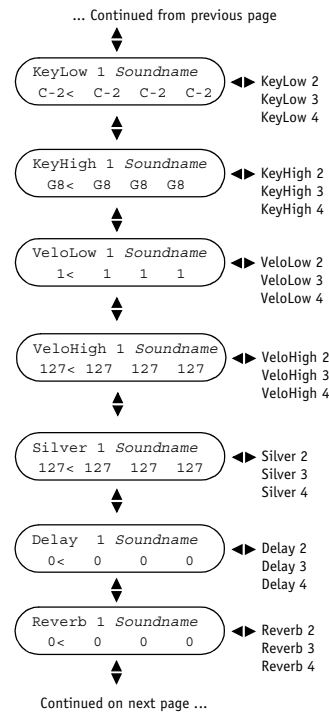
... Continued from previous page

KeyLow 1 *Soundname*
C-2< C-2 C-2 C-2

KeyLow 2
KeyLow 3
KeyLow 4

KeyHigh 1 *Soundname*
G8< G8 G8 G8

KeyHigh 2
KeyHigh 3
KeyHigh 4

VeloLow 1 *Soundname*
1< 1 1 1

VeloLow 2
VeloLow 3
VeloLow 4

VeloHigh 1 *Soundname*
127< 127 127 127

VeloHigh 2
VeloHigh 3
VeloHigh 4

Silver 1 *Soundname*
127< 127 127 127

Silver 2
Silver 3
Silver 4

Delay 1 *Soundname*
0< 0 0 0

Delay 2
Delay 3
Delay 4

Reverb 1 *Soundname*
0< 0 0 0

Reverb 2
Reverb 3
Reverb 4

Continued on next page ...